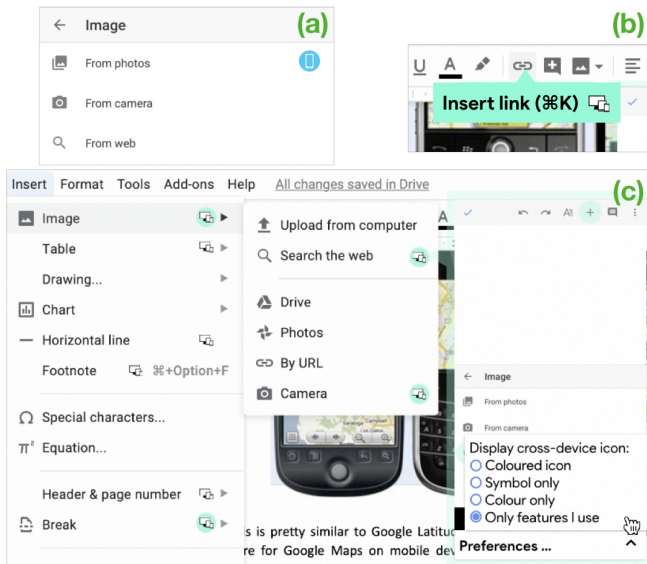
(a)
Image
From photos
From camera
From web

(b)
Insert link (⌘K)

Insert Format Tools Add-ons Help All changes saved in Drive

(c)
Image
Table
Drawing...
Chart
Horizontal line
Footnote ⌘+Option+F
Special characters...
Equation...
Header & page number
Break

Upload from computer
Search the web
Drive
Photos
By URL
Camera

s is pretty similar to Google Latitu
re for Google Maps on mobile dev

Image
From photos
From camera

Display cross-device icon:
Coloured icon
Symbol only
Colour only
Only features I use
Preferences ...